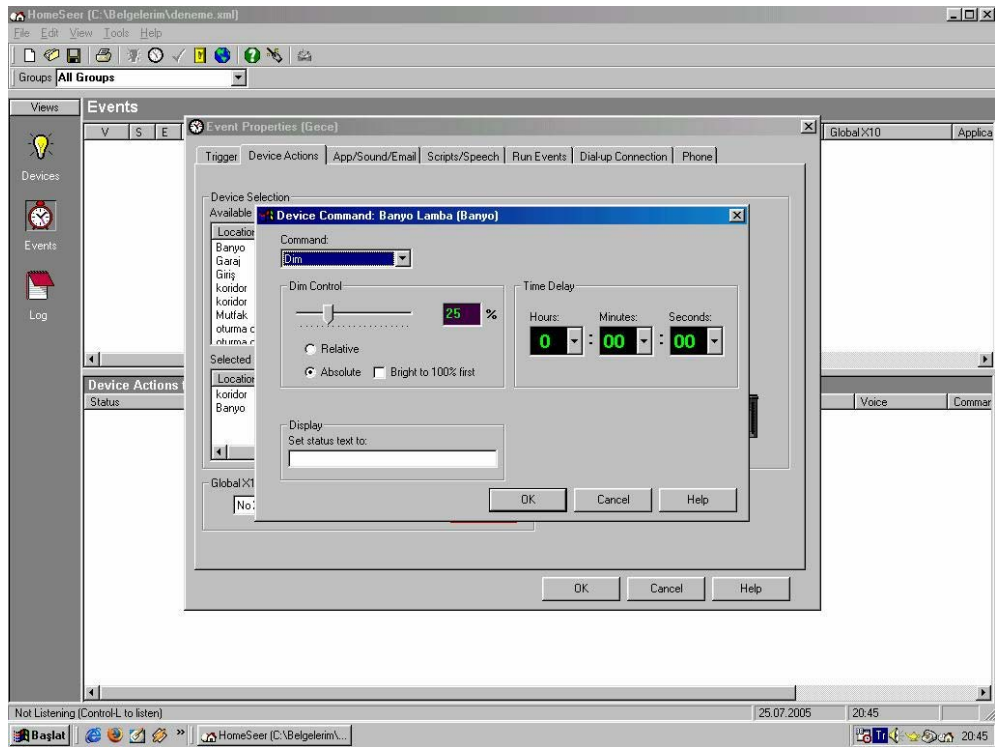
HomeSeer (C:\Belgelerim\deneme.xml)

File Edit View Tools Help

Groups All Groups

Views

Devices

Events

Log

Events

V S E

Global X10

Applica

Event Properties (Gece)

Trigger | Device Actions | App/Sound/Email | Scripts/Speech | Run Events | Dial-up Connection | Phone

Device Selection

Available

Locatio

Banyo
Garaj
Giriş
koridor
koridor
Mutfak
oturma c
oturma c

Selected

Locatio

koridor
Banyo

Global X1

No:

Device Actions

Status

Voice

Commar

Device Command: Banyo Lamba (Banyo)

Command:

Dim

Dim Control

25 %

Relative

Absolute

Bright to 100% first

Time Delay

Hours:

Minutes:

Seconds:

0 : 00 : 00

Display

Set status text to:

OK

Cancel

Help

OK

Cancel

Help

Not Listening (Control-L to listen)

25.07.2005

20:45

Başlat

HomeSeer (C:\Belgelerim\...

TR

20:45